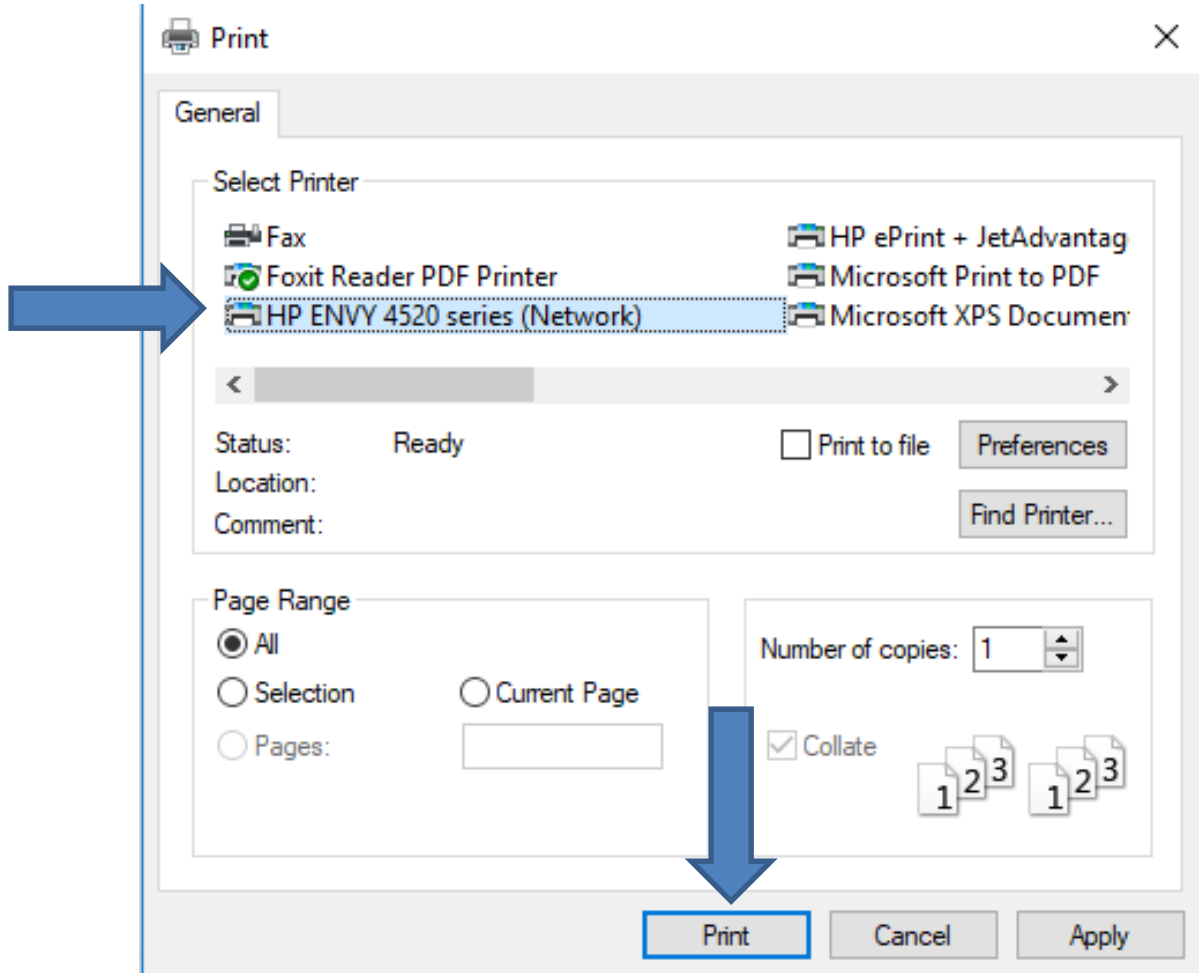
Print

General

Select Printer

Fax
Foxit Reader PDF Printer
HP ENVY 4520 series (Network)
HP ePrint + JetAdvantag
Microsoft Print to PDF
Microsoft XPS Documen

Status: Ready
Location:
Comment:

Print to file
Preferences
Find Printer...

Page Range
All
Selection
Current Page
Pages:

Number of copies: 1

Collate
1 2 3 1 2 3

Print
Cancel
Apply